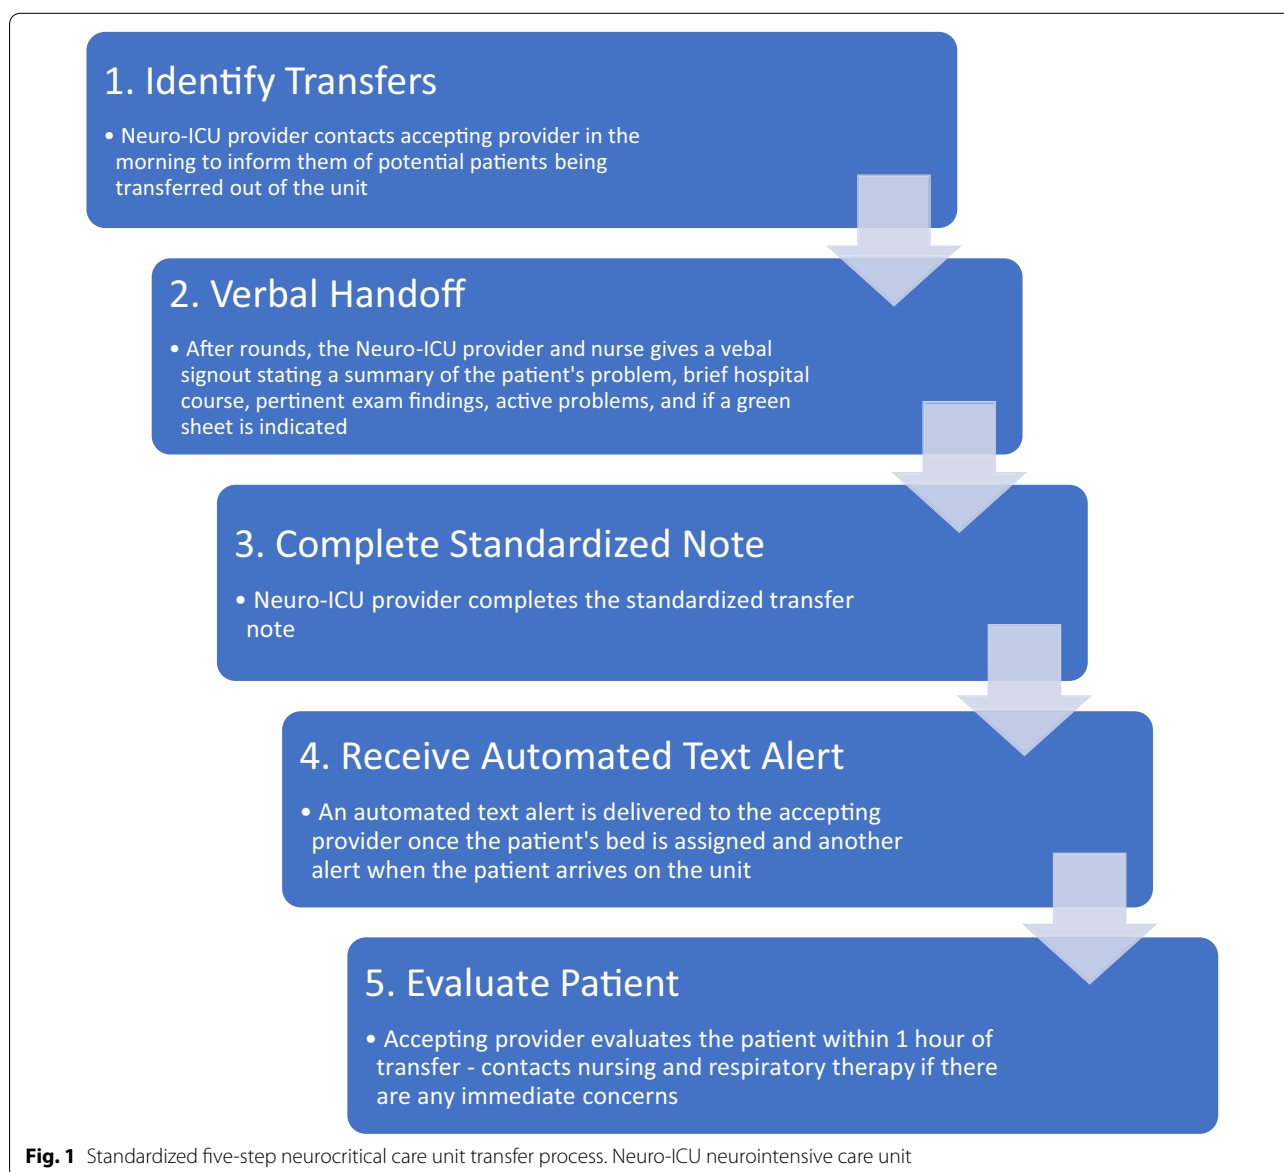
1. Identify Transfers

• Neuro-ICU provider contacts accepting provider in the morning to inform them of potential patients being transferred out of the unit

2. Verbal Handoff

• After rounds, the Neuro-ICU provider and nurse gives a vebal signout stating a summary of the patient's problem, brief hospital course, pertinent exam findings, active problems, and if a green sheet is indicated

3. Complete Standardized Note

• Neuro-ICU provider completes the standardized transfer note

4. Receive Automated Text Alert

• An automated text alert is delivered to the accepting provider once the patient's bed is assigned and another alert when the patient arrives on the unit

5. Evaluate Patient

• Accepting provider evaluates the patient within 1 hour of transfer - contacts nursing and respiratory therapy if there are any immediate concerns

Fig. 1 Standardized five-step neurocritical care unit transfer process. Neuro-ICU neurointensive care unit